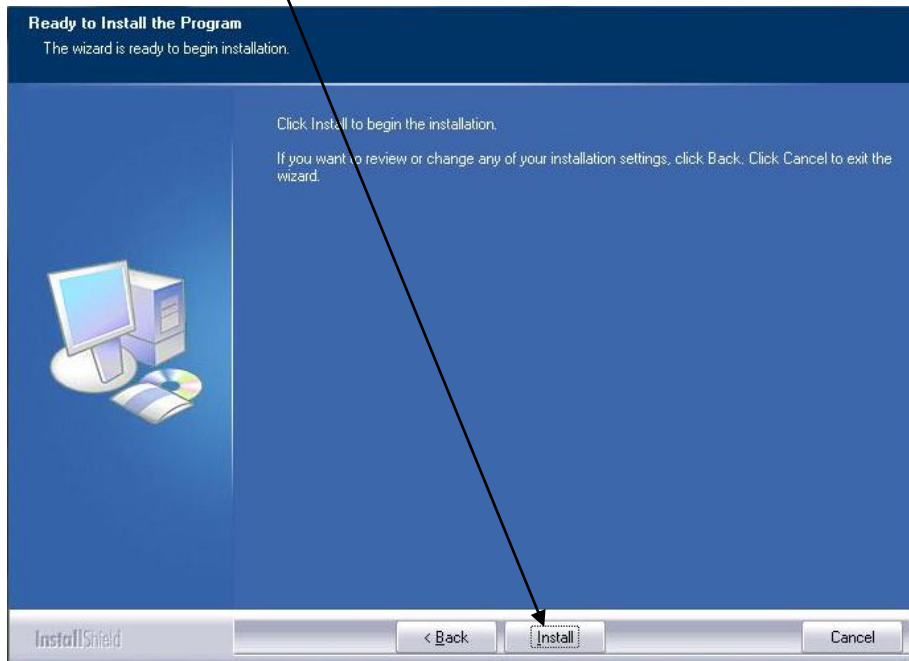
Ready to Install the Program
The wizard is ready to begin installation.

Click Install to begin the installation.

If you want to review or change any of your installation settings, click Back. Click Cancel to exit the wizard.

InstallShield

< Back

Install

Cancel